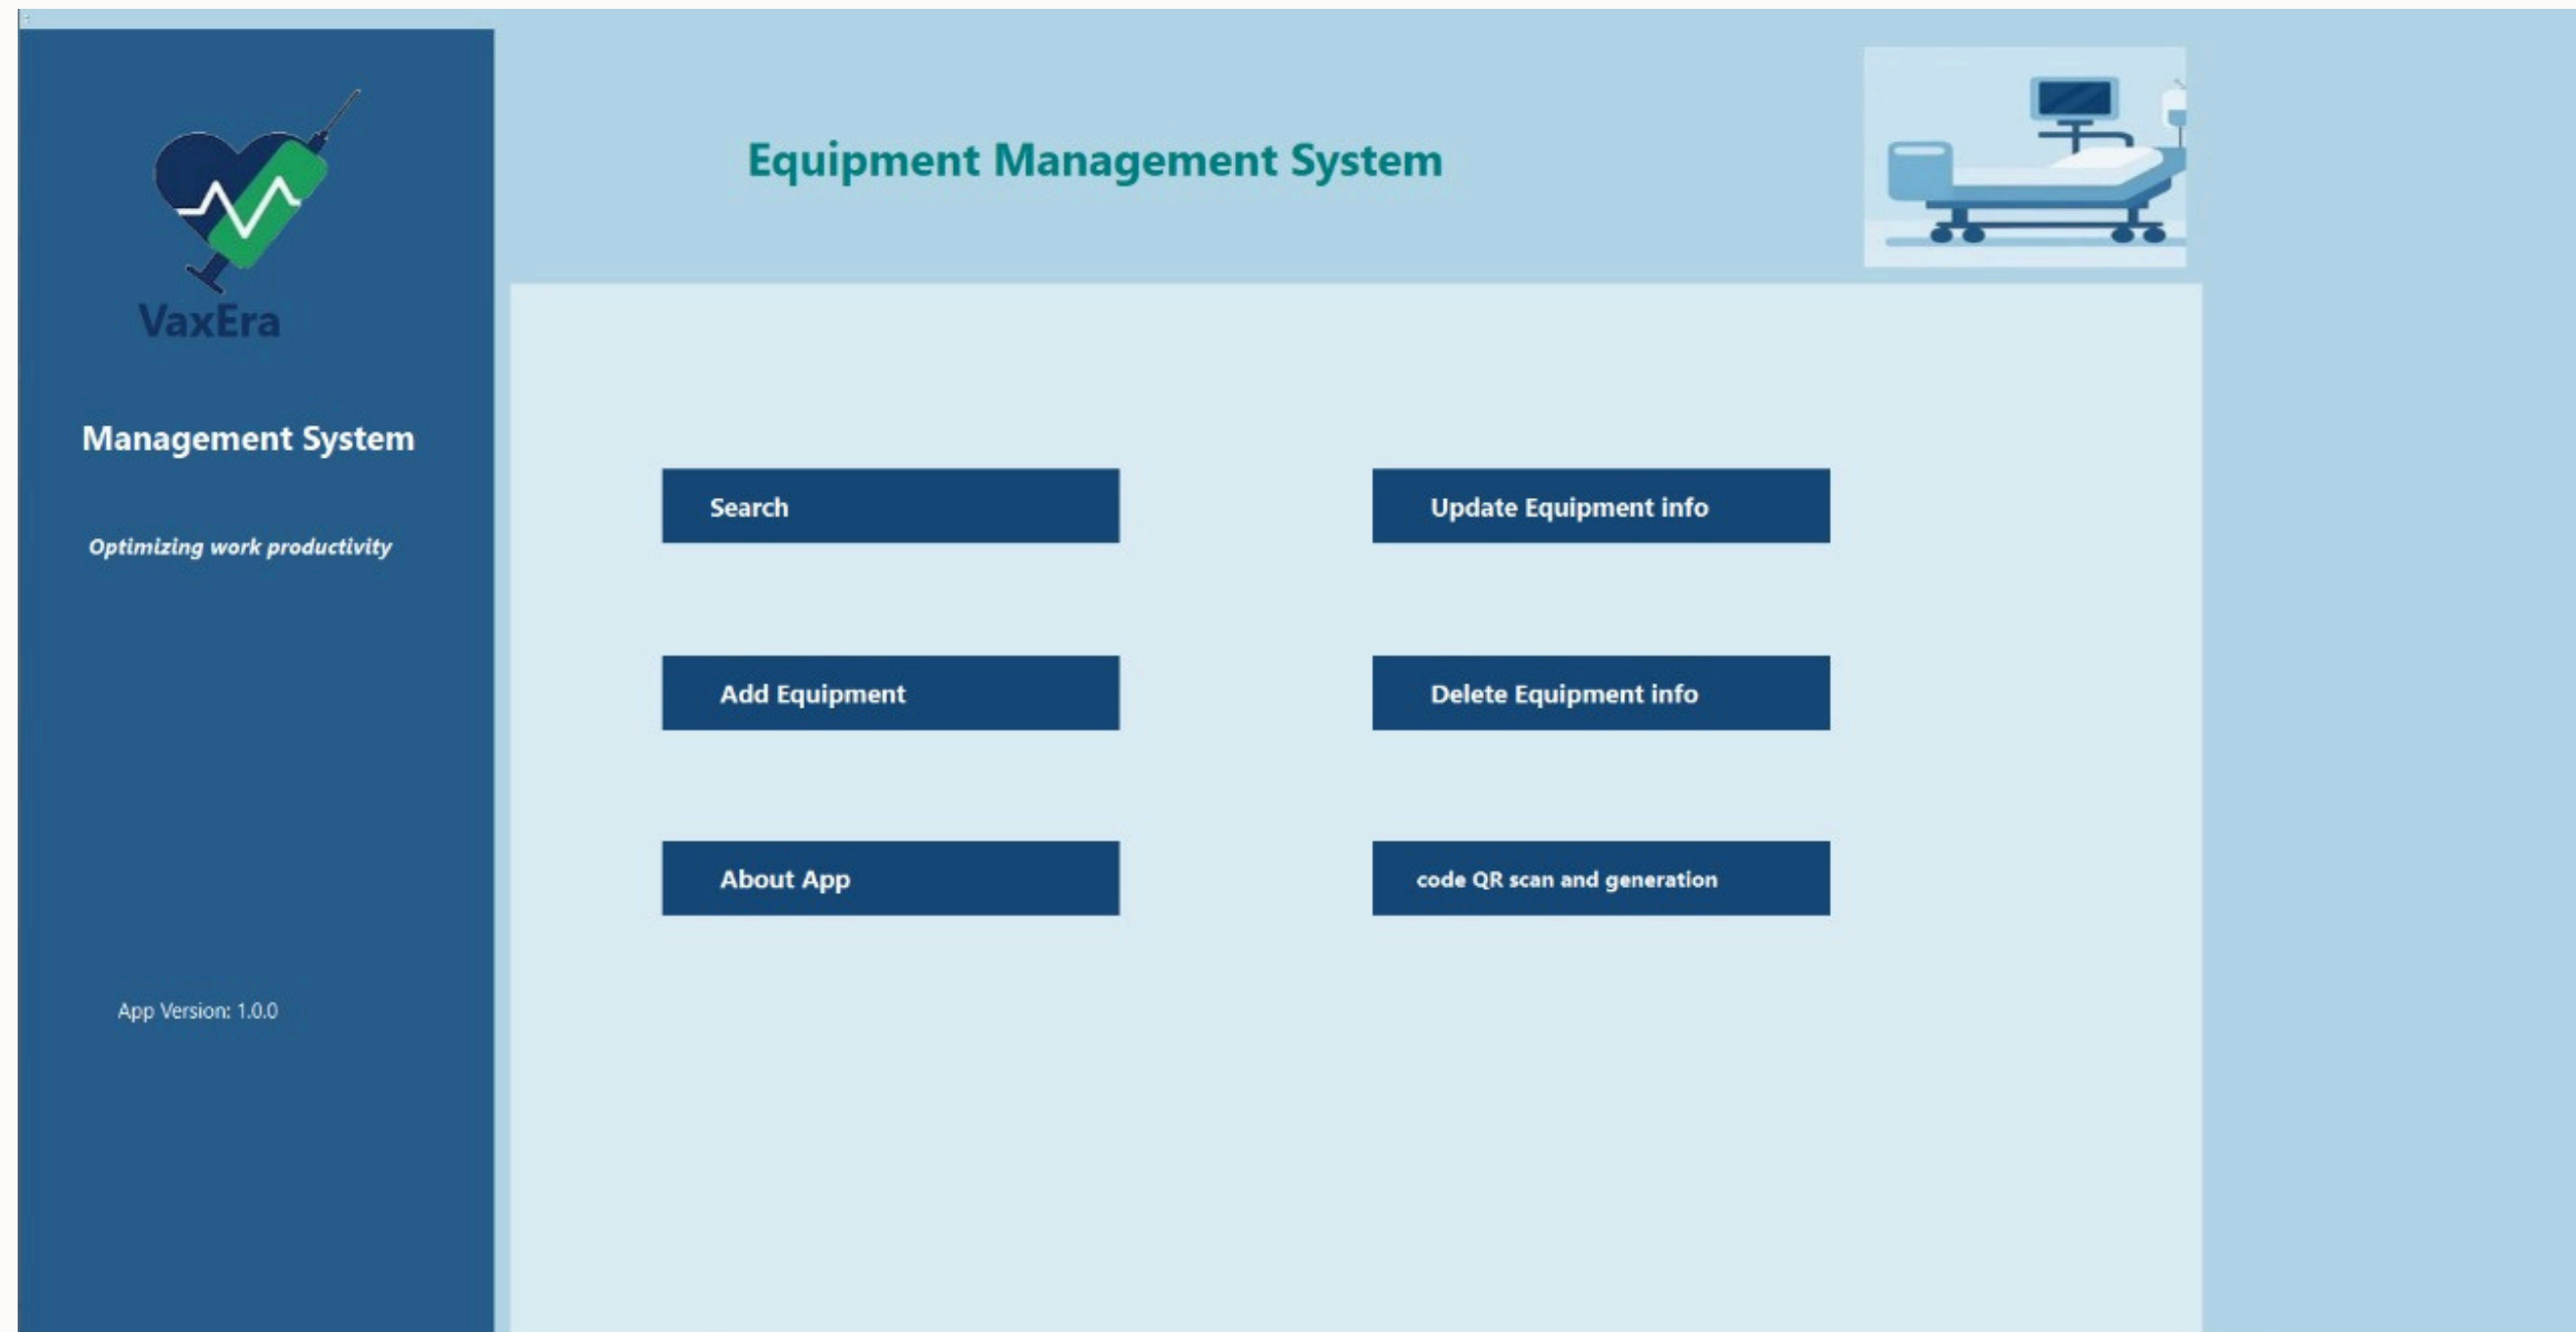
VaxEra

Management System

Optimizing work productivity

App Version: 1.0.0

Equipment Management System

Search

Update Equipment info

Add Equipment

Delete Equipment info

About App

code QR scan and generation